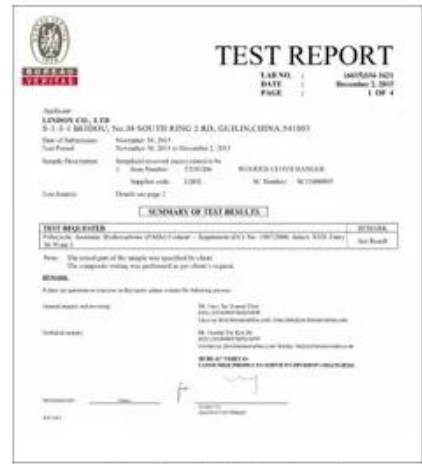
BUREAU VERITAS

TEST REPORT

LAB NO. : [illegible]
DATE : December 2, 2015
PAGE : 1 OF 4

Applicant
LINDON CO., LTD
5-1-1-1 BEIDOU, No.38 SOUTH RING 2 RD, GUILIN,CHINA,541003

Date of Submission: November 26, 2015
Test Period: November 26, 2015 to December 2, 2015

Sample Description: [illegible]
Item Number: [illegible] WOODEN CLOTH HANGER
Supplier code: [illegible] SC Number: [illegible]

Test Result(s): Details see page 2

SUMMARY OF TEST RESULTS

| TEST REQUESTED | REMARK |
|---|---|
| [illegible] | See Result |

Note: The tested part of the sample was specified by client.
The composite testing was performed as per client's request.

REMARK

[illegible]

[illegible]

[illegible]

BUREAU VERITAS
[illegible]

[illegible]